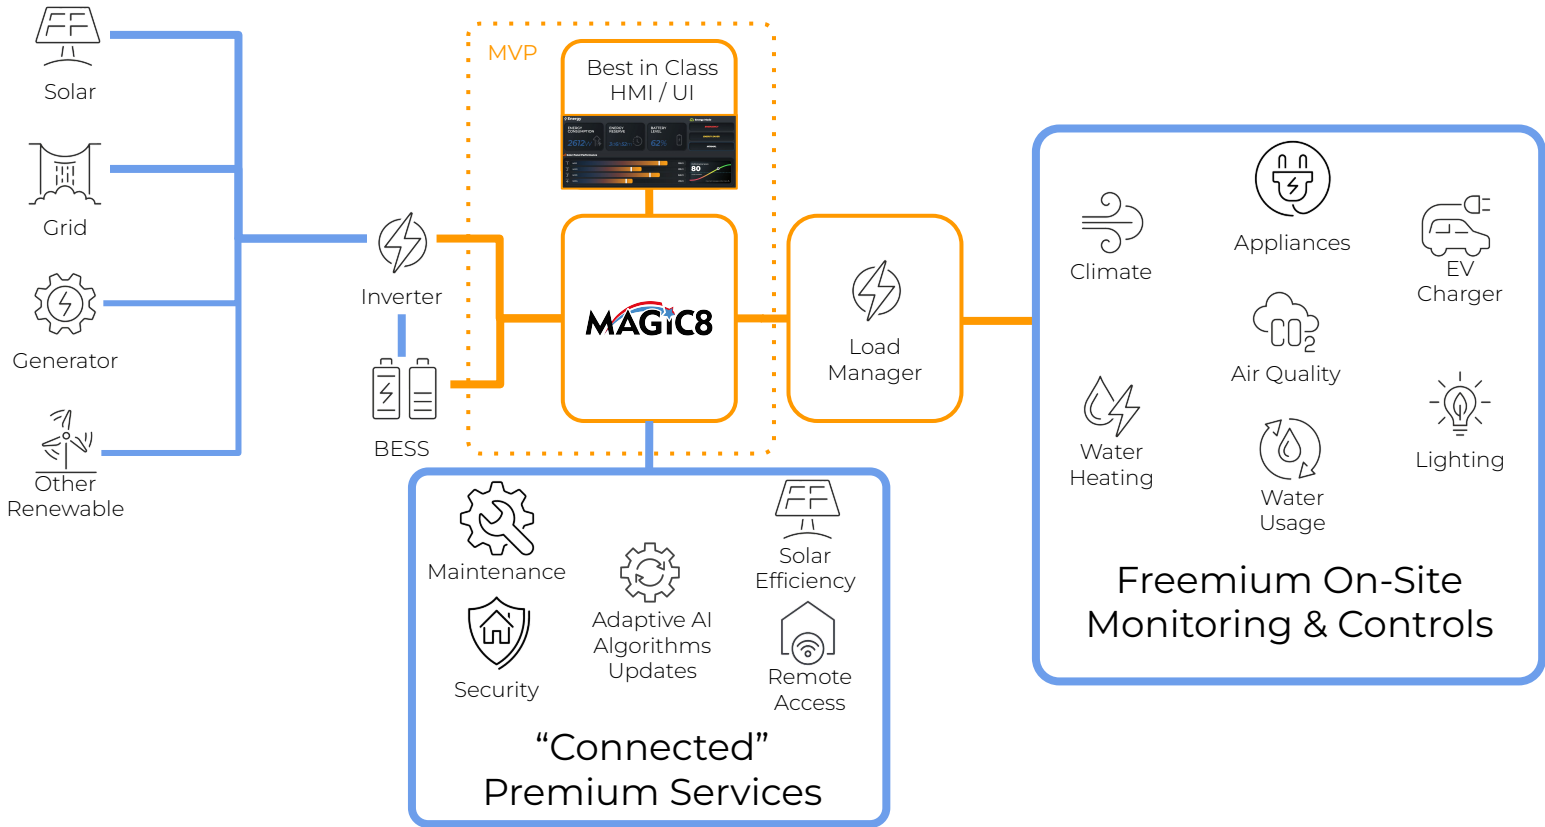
Solar

Grid

Generator

Other Renewable

Inverter

BESS

MVP

Best in Class HMI / UI

MAGIC8

Load Manager

Climate

Appliances

EV Charger

Air Quality

Water Heating

Water Usage

Lighting

Freemium On-Site Monitoring & Controls

Maintenance

Adaptive AI Algorithms Updates

Solar Efficiency

Security

Remote Access

“Connected” Premium Services